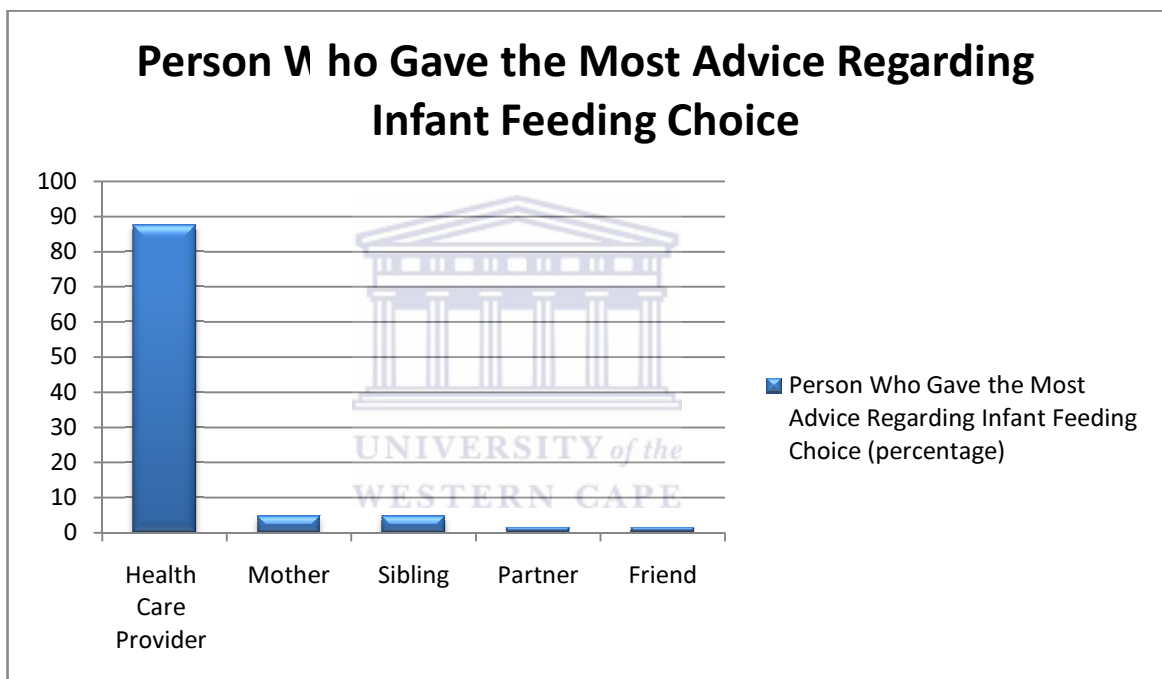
Person Who Gave the Most Advice Regarding Infant Feeding Choice

100
90
80
70
60
50
40
30
20
10
0

Health Care Provider
Mother
Sibling
Partner
Friend

Person Who Gave the Most Advice Regarding Infant Feeding Choice (percentage)

UNIVERSITY of the
WESTERN CAPE